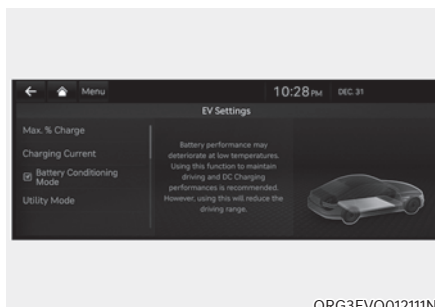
Menu

10:28 PM DEC. 31

EV Settings

Max. % Charge

Charging Current

Battery Conditioning Mode

Utility Mode

Battery performance may deteriorate at low temperatures. Using this function to maintain driving and DC Charging performances is recommended. However, using this will reduce the driving range.

ORG3EVQ012111N